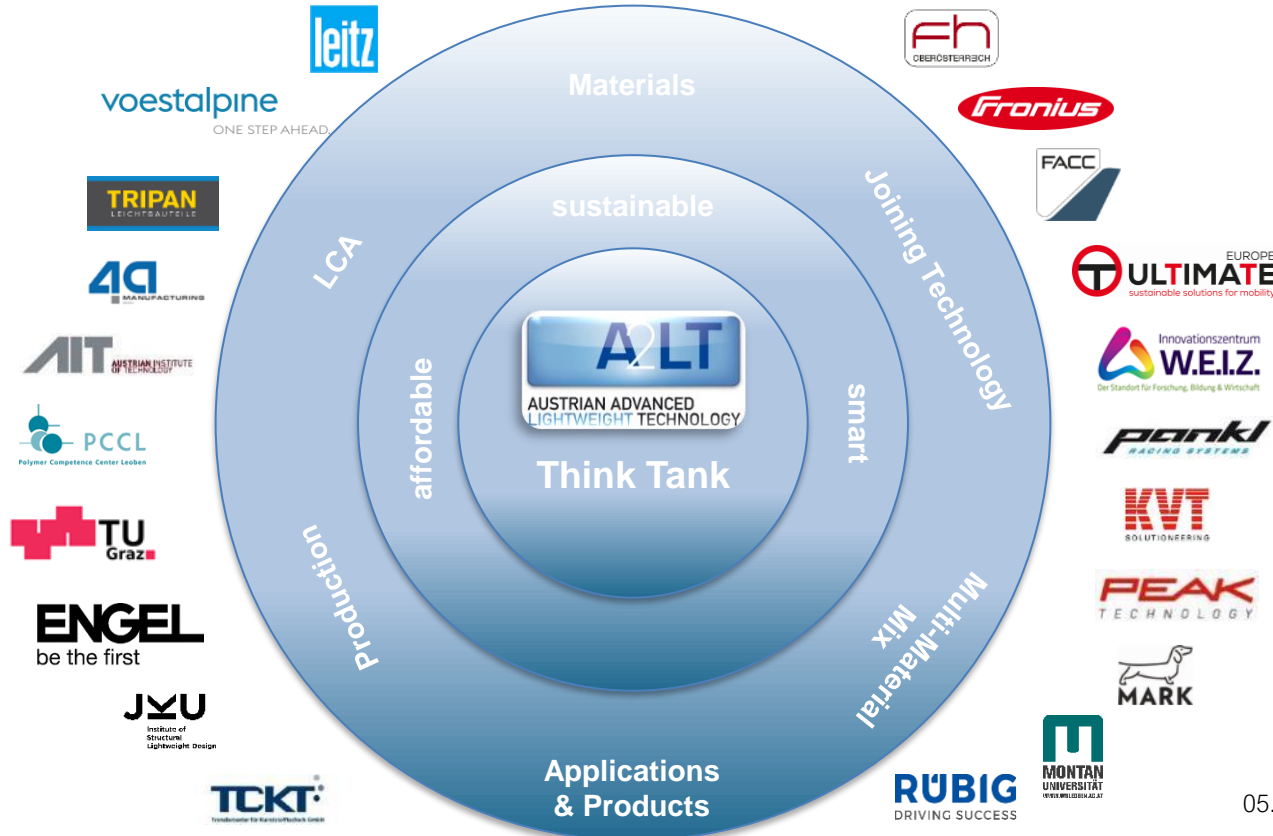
leitz

voestalpine
ONE STEP AHEAD.

TRIPAN
LEICHTBAUTEILE

4a
MANUFACTURING

AIT AUSTRIAN INSTITUTE OF TECHNOLOGY

PCCL
Polymer Competence Center Leoben

TU Graz

ENGEL
be the first

JKU
Institute of Structural Lightweight Design

TCKT

Materials

LCA

sustainable

Joining Technology

affordable

A2LT
AUSTRIAN ADVANCED LIGHTWEIGHT TECHNOLOGY

smart

Think Tank

Production

Multi-Material Mix

Applications & Products

fh
OBERÖSTERREICH

Fronius

FACC

ULTIMATE EUROPE
sustainable solutions for mobility

Innovationszentrum
W.E.I.Z.
Der Standort für Forschung, Bildung & Wirtschaft

pankl
RACING SYSTEMS

KVT
SOLUTIONEERING

PEAK
TECHNOLOGY

MARK

MONTAN UNIVERSITÄT
WWW.UNILEOBEN.AC.AT

RÜBIG
DRIVING SUCCESS

05.